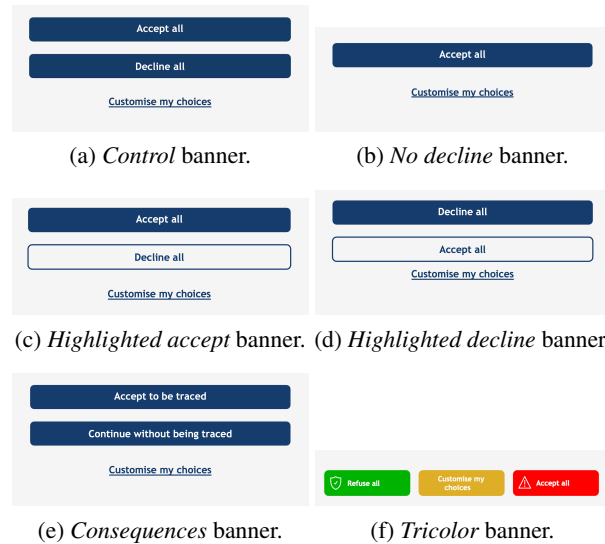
Accept all

Decline all

Customise my choices

(a) *Control* banner.

Accept all

Customise my choices

(b) *No decline* banner.

Accept all

Decline all

Customise my choices

(c) *Highlighted accept* banner.

Decline all

Accept all

Customise my choices

(d) *Highlighted decline* banner

Accept to be traced

Continue without being traced

Customise my choices

(e) *Consequences* banner.

Refuse all

Customise my choices

Accept all

(f) *Tricolor* banner.